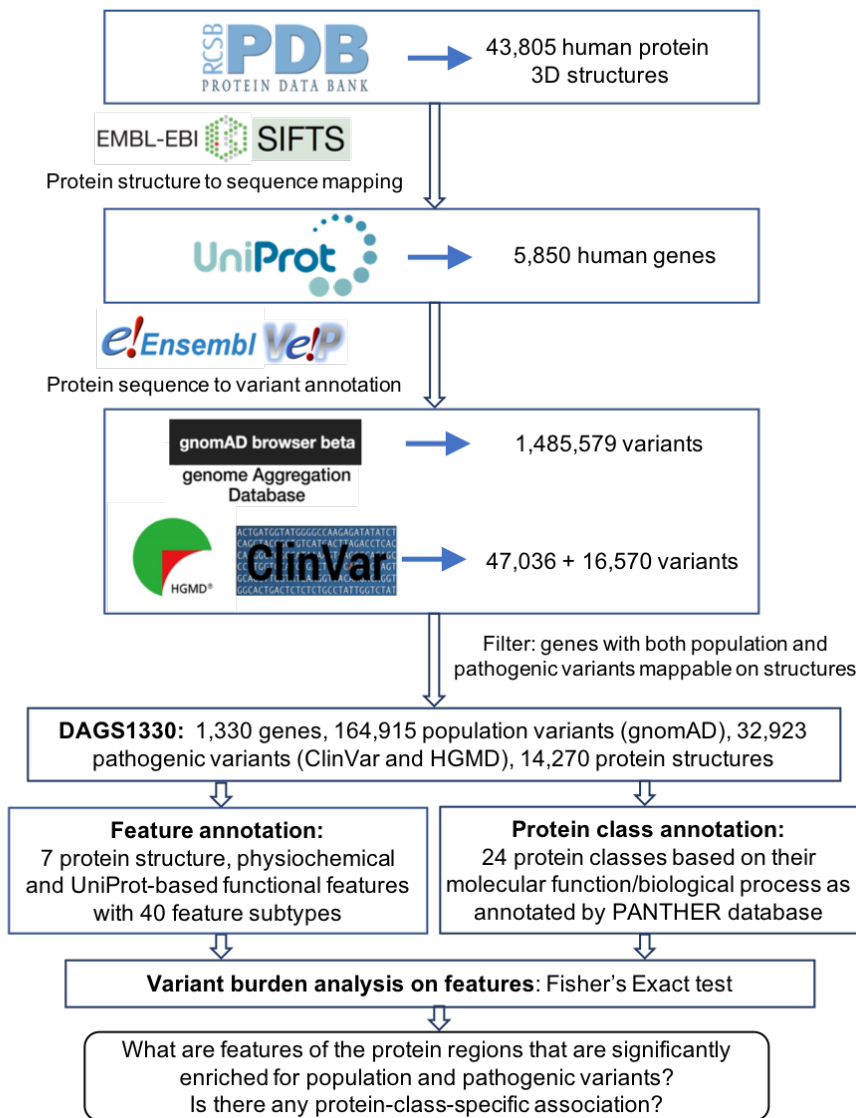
RCSB PDB PROTEIN DATA BANK

43,805 human protein 3D structures

EMBL-EBI SIFTS

Protein structure to sequence mapping

UniProt

5,850 human genes

e! Ensembl VeP

Protein sequence to variant annotation

gnomAD browser beta

genome Aggregation Database

1,485,579 variants

HGMD®

ClinVar

47,036 + 16,570 variants

Filter: genes with both population and pathogenic variants mappable on structures

**DAGS1330:** 1,330 genes, 164,915 population variants (gnomAD), 32,923 pathogenic variants (ClinVar and HGMD), 14,270 protein structures

**Feature annotation:**
7 protein structure, physiochemical and UniProt-based functional features with 40 feature subtypes

**Protein class annotation:**
24 protein classes based on their molecular function/biological process as annotated by PANTHER database

**Variant burden analysis on features**: Fisher's Exact test

What are features of the protein regions that are significantly enriched for population and pathogenic variants? Is there any protein-class-specific association?